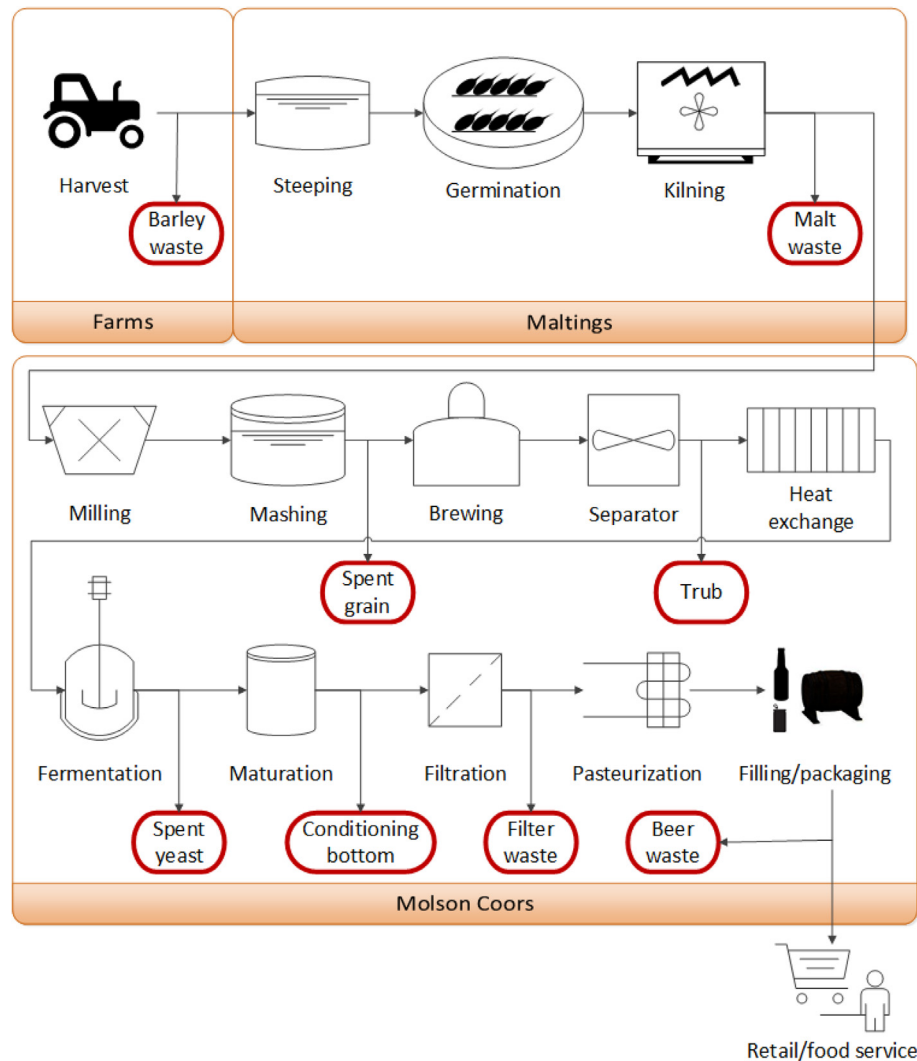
Harvest

Barley waste

Farms

Steeping

Germination

Kilning

Malt waste

Maltings

Milling

Mashing

Brewing

Separator

Heat exchange

Spent grain

Trub

Fermentation

Maturation

Filtration

Pasteurization

Filling/packaging

Spent yeast

Conditioning bottom

Filter waste

Beer waste

Molson Coors

Retail/food service